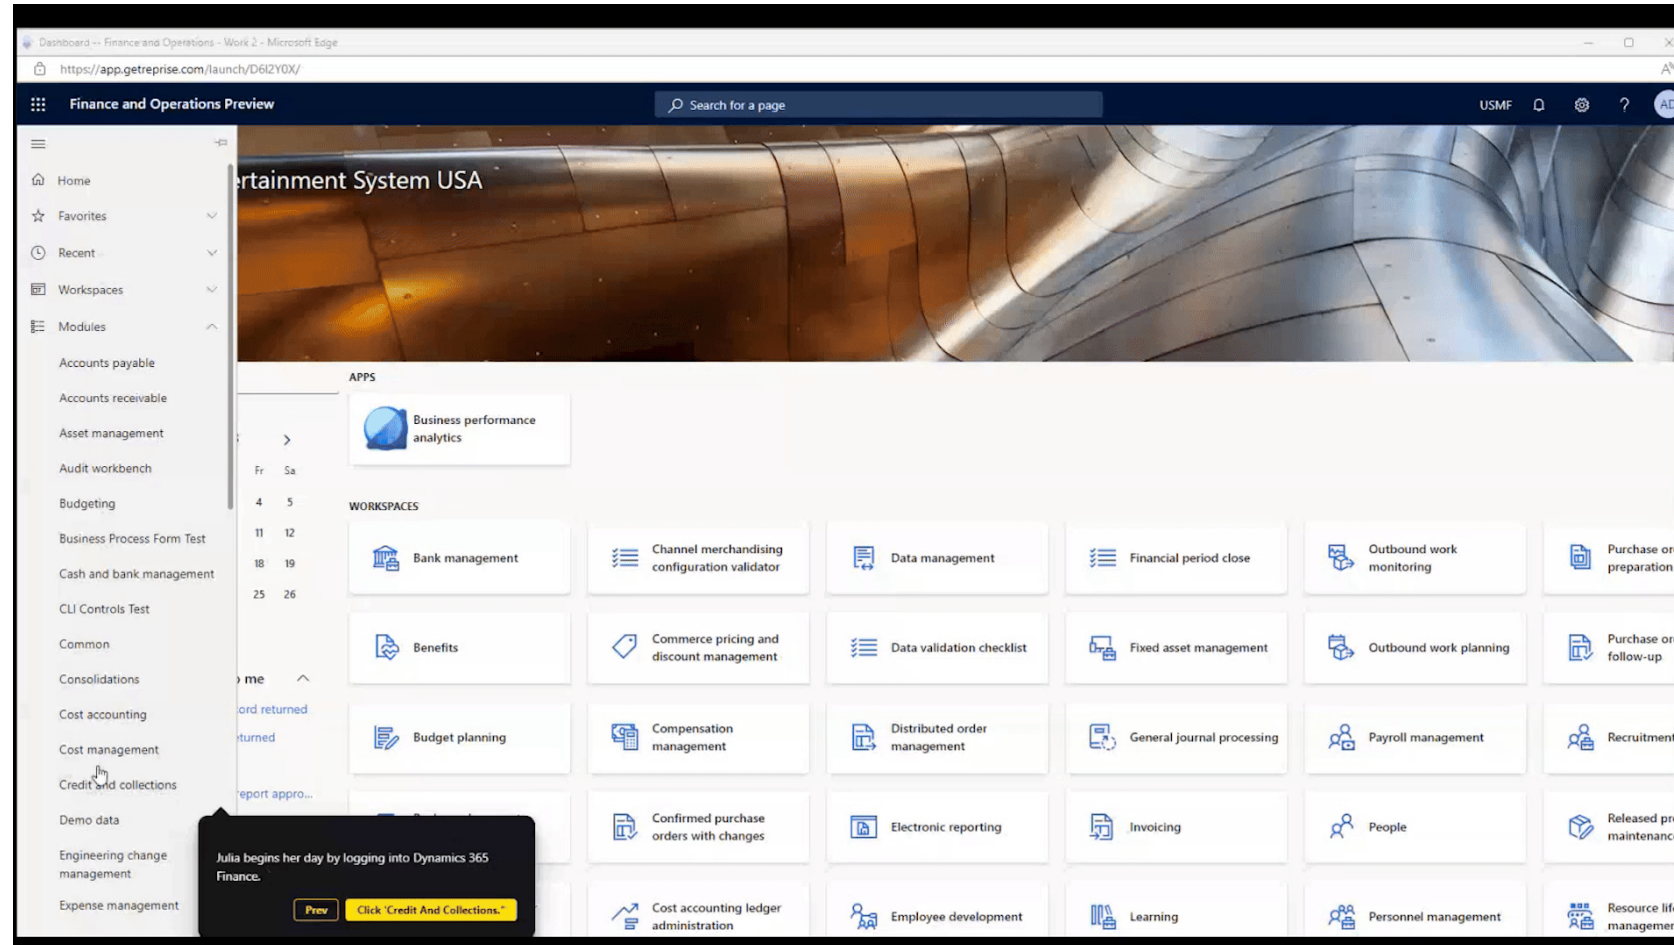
Dashboard -- Finance and Operations - Work 2 - Microsoft Edge

https://app.getreprise.com/launch/D6I2Y0X/

Finance and Operations Preview

Search for a page

USMF

Home
Favorites
Recent
Workspaces
Modules
Accounts payable
Accounts receivable
Asset management
Audit workbench
Budgeting
Business Process Form Test
Cash and bank management
CLI Controls Test
Common
Consolidations
Cost accounting
Cost management
Credit and collections
Demo data
Engineering change management
Expense management

rtainment System USA

Fr Sa
4 5
11 12
18 19
25 26

me
ord returned
turned
eport appro...

APPS

Business performance analytics

WORKSPACES

Bank management
Channel merchandising configuration validator
Data management
Financial period close
Outbound work monitoring
Purchase or preparation
Benefits
Commerce pricing and discount management
Data validation checklist
Fixed asset management
Outbound work planning
Purchase or follow-up
Budget planning
Compensation management
Distributed order management
General journal processing
Payroll management
Recruitmen
Confirmed purchase orders with changes
Electronic reporting
Invoicing
People
Released pr maintenanc
Cost accounting ledger administration
Employee development
Learning
Personnel management
Resource lif managemen

Julia begins her day by logging into Dynamics 365 Finance.

Prev
Click 'Credit And Collections.'